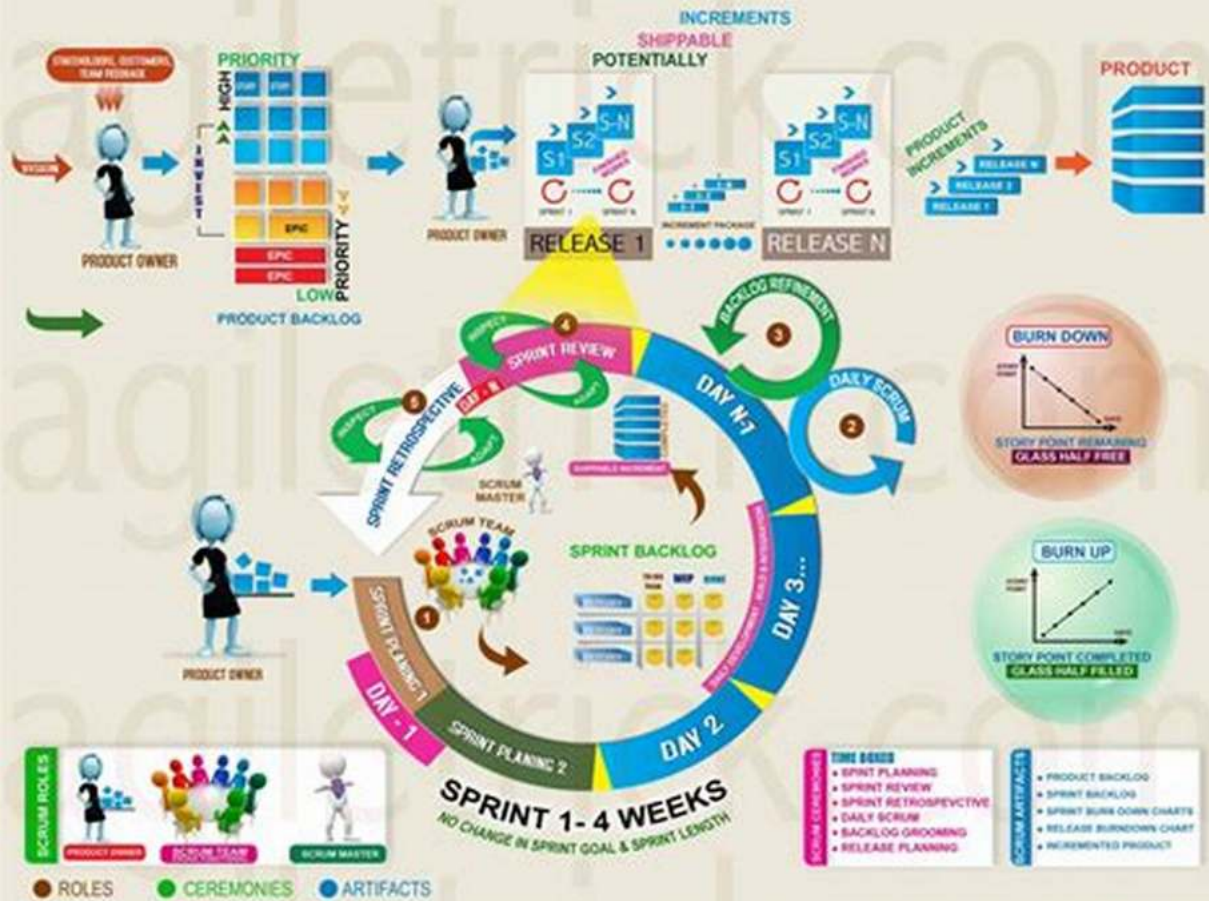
agiletrick.com

STAKEHOLDERS, CUSTOMERS, TEAM FEEDBACK

VISION

PRODUCT OWNER

PRIORITY

HIGH

INVEST

EPIC

EPIC

EPIC

LOW

PRIORITY

PRODUCT BACKLOG

PRODUCT OWNER

INCREMENTS

SHIPPABLE

POTENTIALLY

S1 S2 S-N

SPRINT 1 SPRINT N

RELEASE 1

INCREMENT PACKAGE

S1 S2 S-N

SPRINT 1 SPRINT N

RELEASE N

PRODUCT INCREMENTS

RELEASE N

RELEASE 2

RELEASE 1

PRODUCT

BACKLOG REFINEMENT

3

4

SPRINT REVIEW

INSPECT

ADAPT

DAY - N

DAY N-1

DAILY SCRUM

2

5

SPRINT RETROSPECTIVE

INSPECT

ADAPT

SHIPPABLE INCREMENT

SCRUM MASTER

SCRUM TEAM

SPRINT BACKLOG

TO DO WIP DONE

DAILY DEVELOPMENT, BUILD & INTEGRATION

DAY 3...

1

SPRINT PLANNING 1

DAY - 1

SPRINT PLANING 2

DAY 2

PRODUCT OWNER

BURN DOWN

STORY POINT REMAINING

GLASS HALF FREE

BURN UP

STORY POINT COMPLETED

GLASS HALF FILLED

SPRINT 1- 4 WEEKS

NO CHANGE IN SPRINT GOAL & SPRINT LENGTH

SCRUM ROLES

PRODUCT OWNER

SCRUM TEAM

SCRUM MASTER

SCRUM CEREMONIES

TIME BOXED

SPRINT PLANNING

SPRINT REVIEW

SPRINT RETROSPECVTIVE

DAILY SCRUM

BACKLOG GROOMING

RELEASE PLANNING

SCRUM ARTIFACTS

PRODUCT BACKLOG

SPRINT BACKLOG

SPRINT BURN DOWN CHARTS

RELEASE BURNDOWN CHART

INCREMENTED PRODUCT

ROLES

CEREMONIES

ARTIFACTS